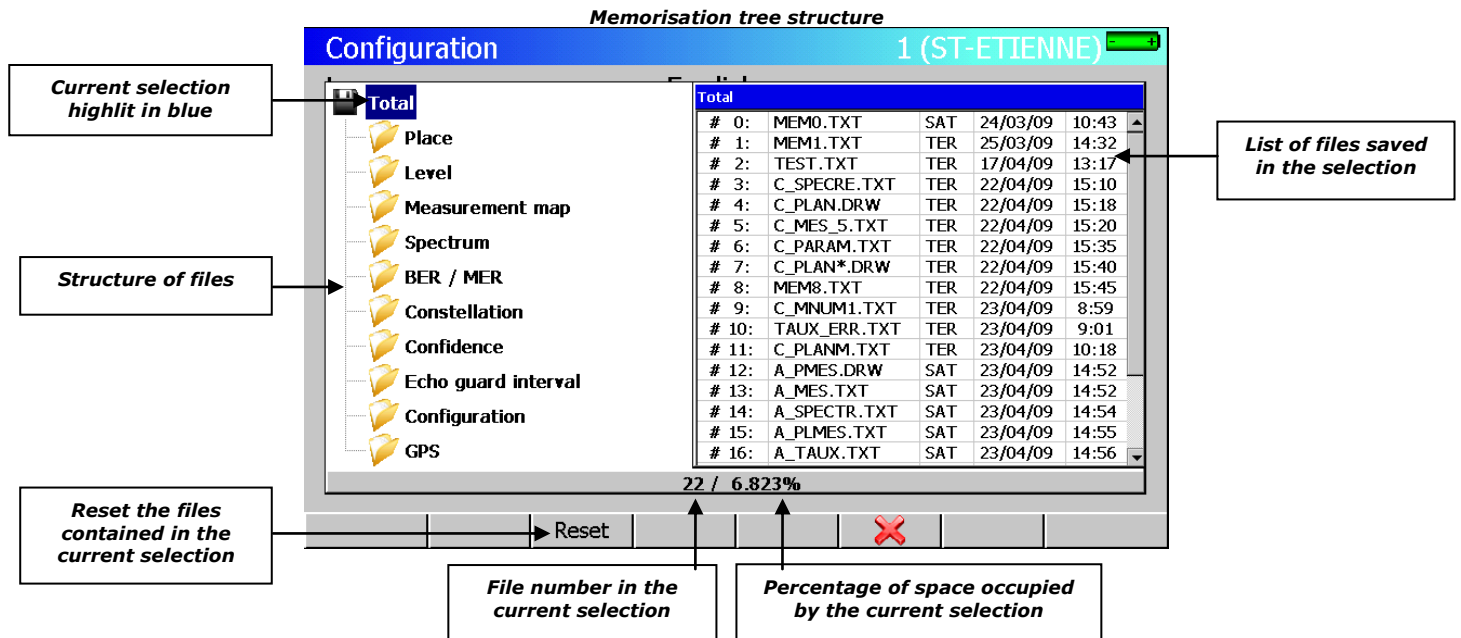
Memorisation tree structure

Configuration 1 (ST-ETIENNE)

Current selection highlit in blue

Total
Place
Level
Measurement map
Spectrum
BER / MER
Constellation
Confidence
Echo guard interval
Configuration
GPS

Structure of files

Total

| # 0: | MEM0.TXT | SAT | 24/03/09 | 10:43 |
|---|---|---|---|---|
| # 1: | MEM1.TXT | TER | 25/03/09 | 14:32 |
| # 2: | TEST.TXT | TER | 17/04/09 | 13:17 |
| # 3: | C_SPECRE.TXT | TER | 22/04/09 | 15:10 |
| # 4: | C_PLAN.DRW | TER | 22/04/09 | 15:18 |
| # 5: | C_MES_5.TXT | TER | 22/04/09 | 15:20 |
| # 6: | C_PARAM.TXT | TER | 22/04/09 | 15:35 |
| # 7: | C_PLAN*.DRW | TER | 22/04/09 | 15:40 |
| # 8: | MEM8.TXT | TER | 22/04/09 | 15:45 |
| # 9: | C_MNUM1.TXT | TER | 23/04/09 | 8:59 |
| # 10: | TAUX_ERR.TXT | TER | 23/04/09 | 9:01 |
| # 11: | C_PLANM.TXT | TER | 23/04/09 | 10:18 |
| # 12: | A_PMES.DRW | SAT | 23/04/09 | 14:52 |
| # 13: | A_MES.TXT | SAT | 23/04/09 | 14:52 |
| # 14: | A_SPECTR.TXT | SAT | 23/04/09 | 14:54 |
| # 15: | A_PLMES.TXT | SAT | 23/04/09 | 14:55 |
| # 16: | A_TAUX.TXT | SAT | 23/04/09 | 14:56 |

List of files saved in the selection

22 / 6.823%

Reset

Reset the files contained in the current selection

File number in the current selection

Percentage of space occupied by the current selection